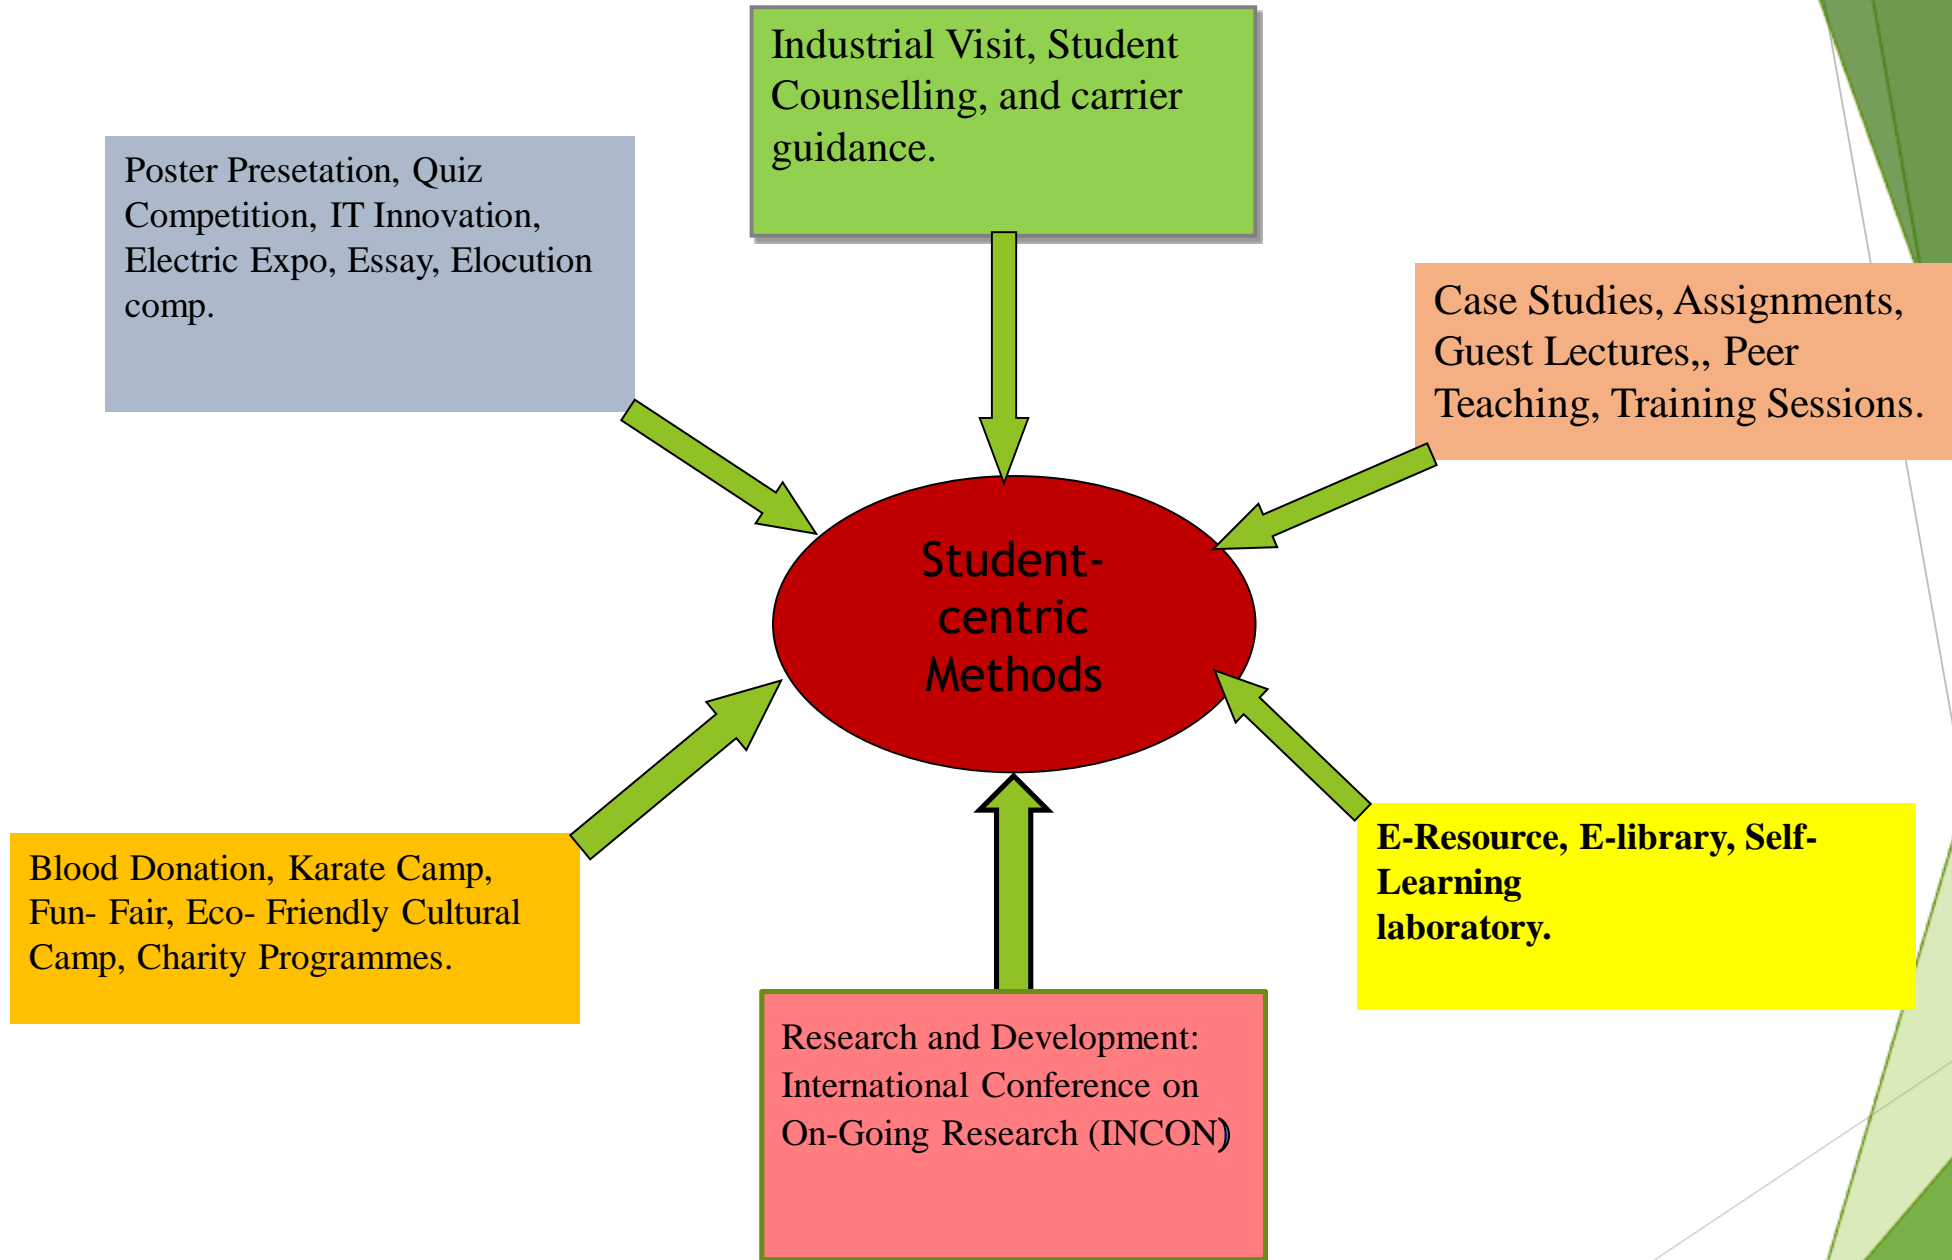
Industrial Visit, Student Counselling, and carrier guidance.

Poster Presetation, Quiz Competition, IT Innovation, Electric Expo, Essay, Elocution comp.

Case Studies, Assignments, Guest Lectures,, Peer Teaching, Training Sessions.

Student-centric Methods

Blood Donation, Karate Camp, Fun- Fair, Eco- Friendly Cultural Camp, Charity Programmes.

E-Resource, E-library, Self-Learning laboratory.

Research and Development: International Conference on On-Going Research (INCON)